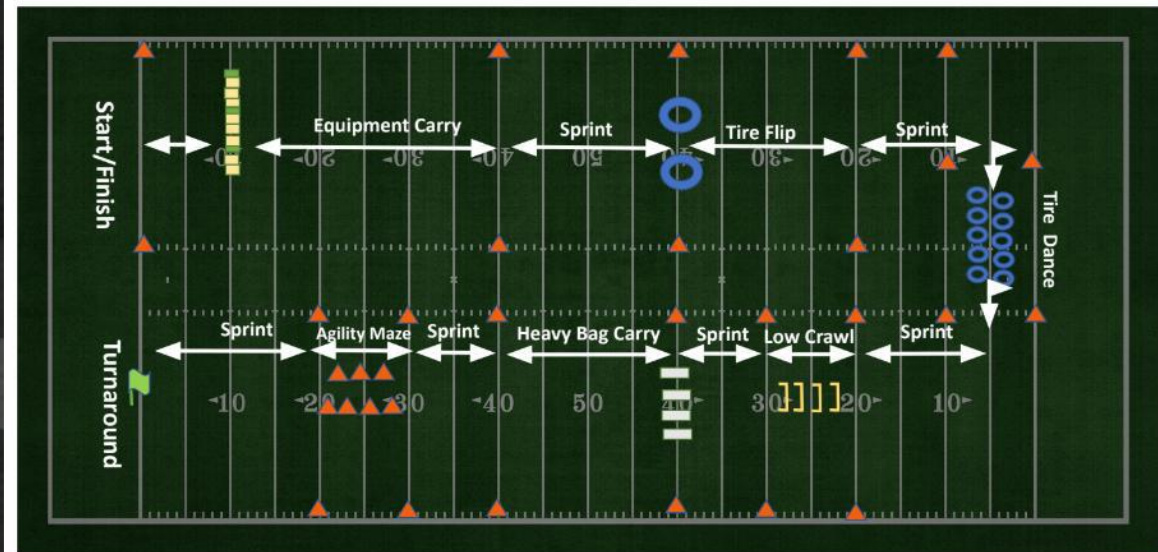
Start/Finish

Equipment Carry

Sprint

Tire Flip

Sprint

10 20 30 40 50 40 30 20 10

Tire Dance

Turnaround

Sprint

Agility Maze

Sprint

Heavy Bag Carry

Sprint

Low Crawl

Sprint

10 20 30 40 50 40 30 20 10